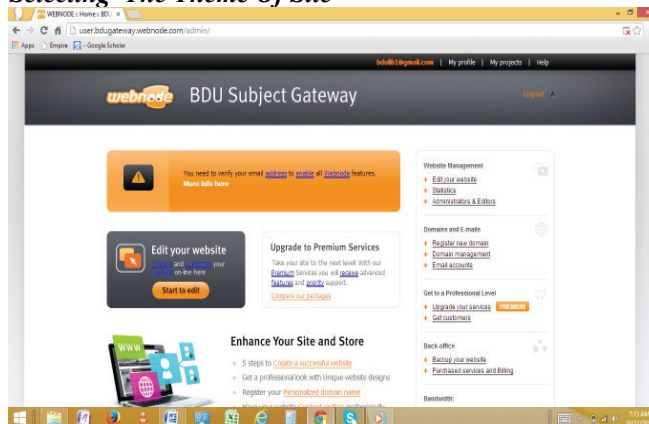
Selecting The Theme of Site

WEBNODE :: Home :: BDU ×

user.bdugateway.webnode.com/admin/

Apps Empire Google Scholar

bdulib1@gmail.com | My profile | My projects | Help

webnode BDU Subject Gateway

Logout

You need to verify your email address to enable all Webnode features. More info here

Edit your website
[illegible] and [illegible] your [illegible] on-line here
Start to edit

Upgrade to Premium Services
Take your site to the next level! With our Premium Services you will receive advanced features and priority support.
Compare our packages

Enhance Your Site and Store
5 steps to Create a successful website
Get a professional look with Unique website designs
Register your Personalized domain name
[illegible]

Website Management
Edit your website
Statistics
Administrators & Editors

Domains and E-mails
Register new domain
Domain management
Email accounts

Get to a Professional Level
Upgrade your services PREMIUM
Get customers

Back-office
Backup your website
Purchased services and Billing

Bandwidth: